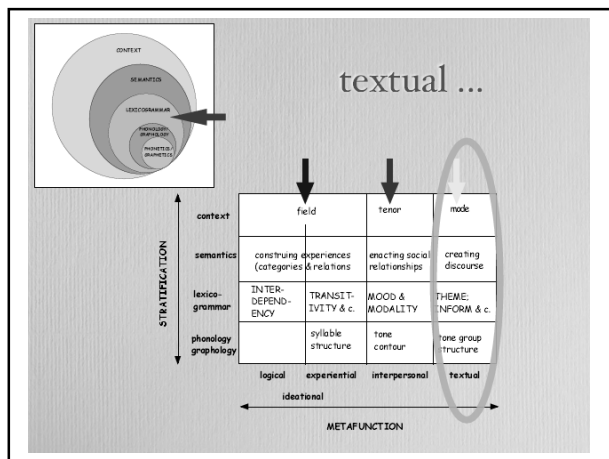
CONTEXT

SEMANTICS

LEXICOGRAMMAR

PHONOLOGY/ GRAPHOLOGY

PHONETICS/ GRAPHETICS

textual ...

STRATIFICATION

| | | | | |
|---|---|---|---|---|
| context | field | | tenor | mode |
| semantics | construing experiences (categories & relations) | | enacting social relationships | creating discourse |
| lexico-grammar | INTER-DEPEND-ENCY | TRANSIT-IVITY & c. | MOOD & MODALITY | THEME; INFORM & c. |
| phonology graphology | | syllable structure | tone contour | tone group structure |
| | logical | experiential | interpersonal | textual |

ideational

METAFUNCTION